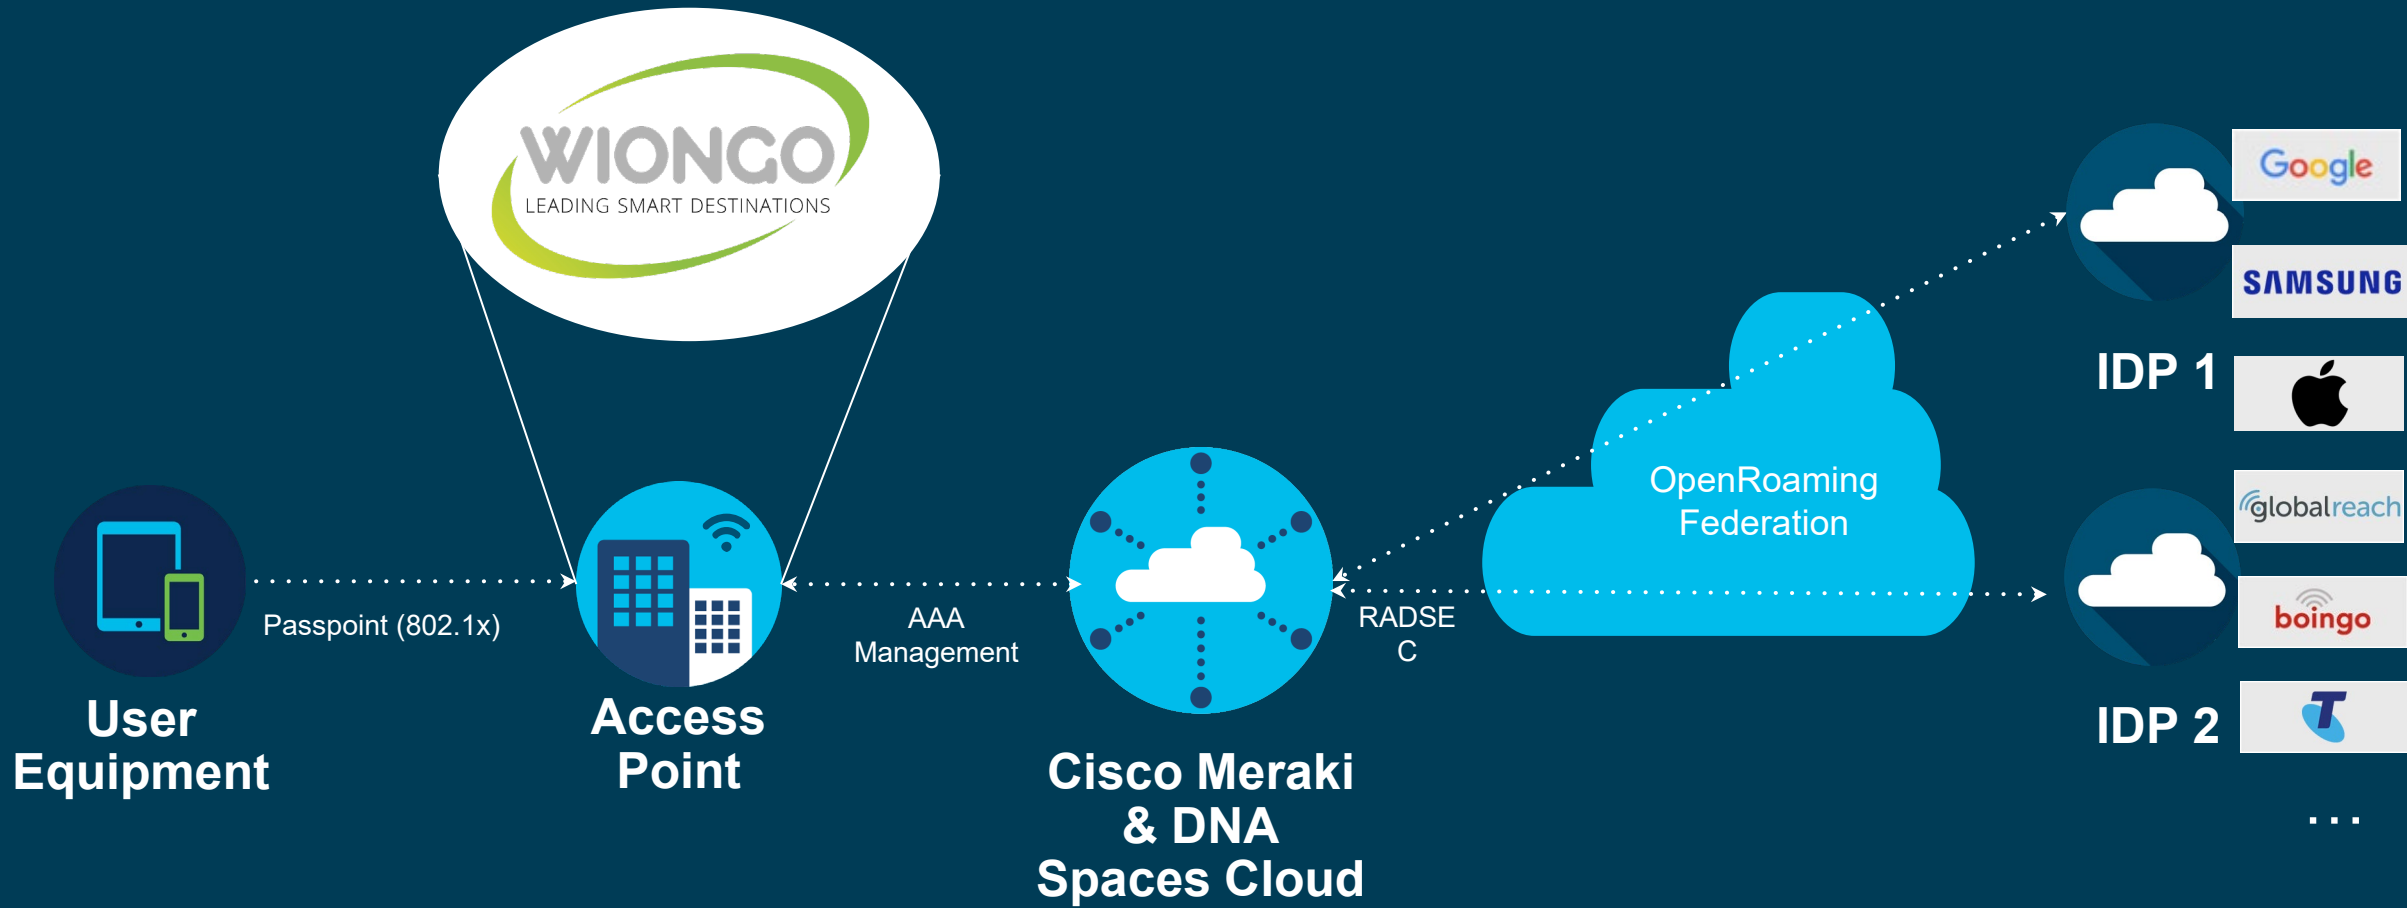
WIONGO
LEADING SMART DESTINATIONS

Passpoint (802.1x)

User Equipment

Access Point

AAA Management

Cisco Meraki & DNA Spaces Cloud

RADSEC

OpenRoaming Federation

Google
SAMSUNG
IDP 1

globalreach
boingo
IDP 2

...